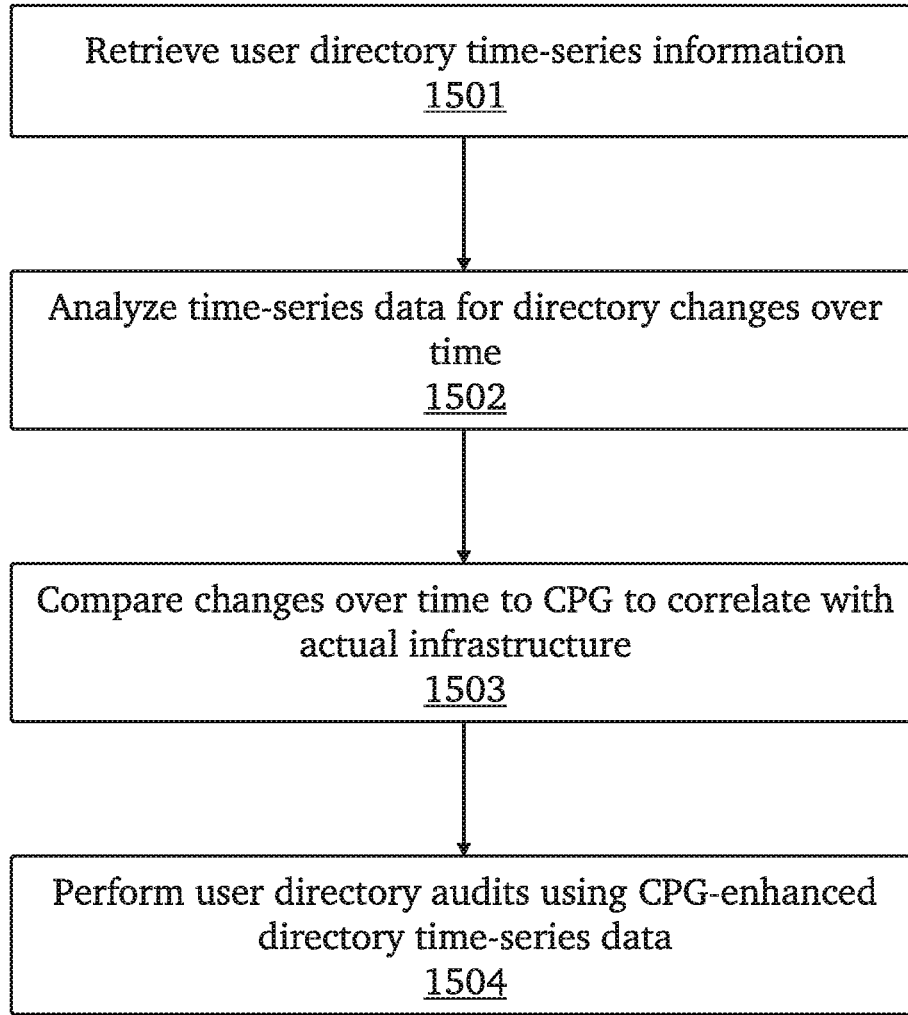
Retrieve user directory time-series information
1501

Analyze time-series data for directory changes over time
1502

Compare changes over time to CPG to correlate with actual infrastructure
1503

Perform user directory audits using CPG-enhanced directory time-series data
1504